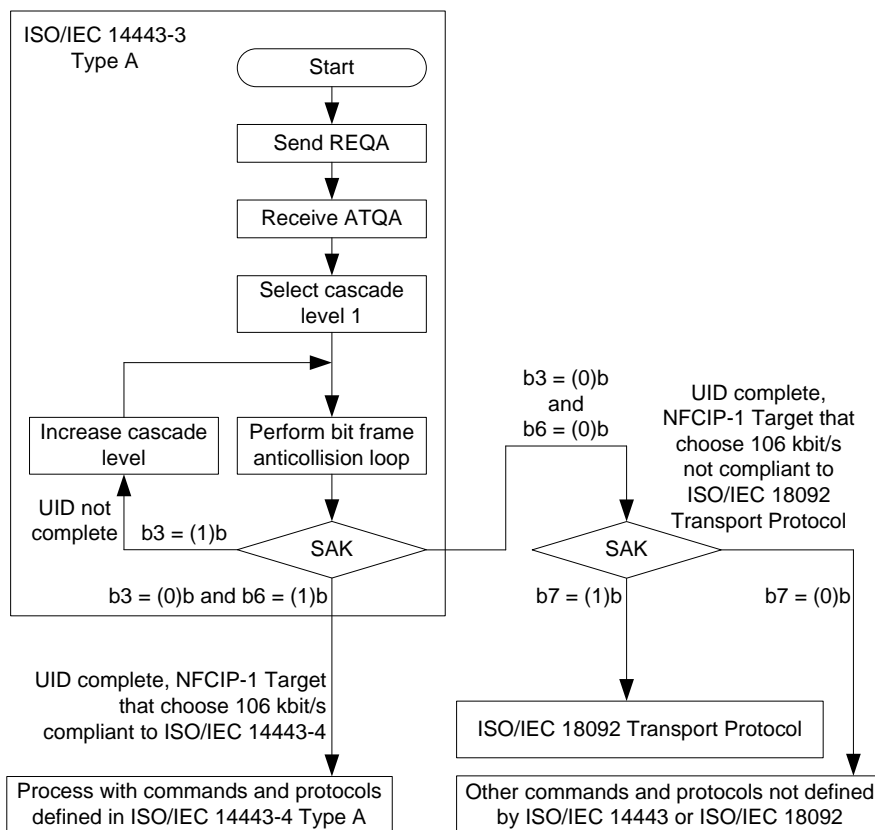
ISO/IEC 14443-3 Type A

Start

Send REQA

Receive ATQA

Select cascade level 1

Increase cascade level

Perform bit frame anticollision loop

UID not complete

b3 = (1)b

SAK

b3 = (0)b and b6 = (1)b

b3 = (0)b and b6 = (0)b

UID complete, NFCIP-1 Target that choose 106 kbit/s not compliant to ISO/IEC 18092 Transport Protocol

SAK

b7 = (1)b

b7 = (0)b

UID complete, NFCIP-1 Target that choose 106 kbit/s compliant to ISO/IEC 14443-4

ISO/IEC 18092 Transport Protocol

Process with commands and protocols defined in ISO/IEC 14443-4 Type A

Other commands and protocols not defined by ISO/IEC 14443 or ISO/IEC 18092